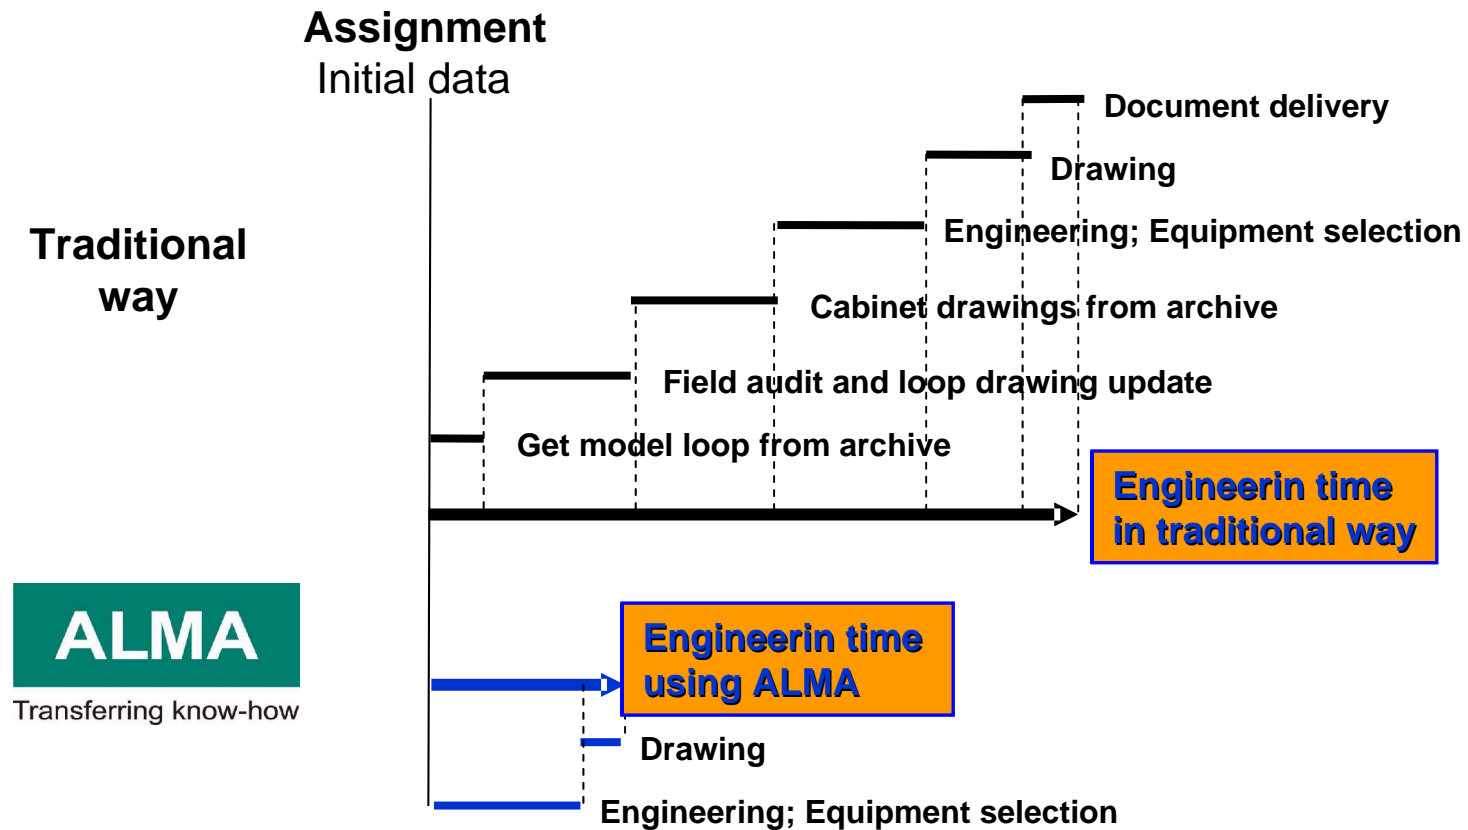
Assignment
Initial data

Traditional way

Document delivery

Drawing

Engineering; Equipment selection

Cabinet drawings from archive

Field audit and loop drawing update

Get model loop from archive

Engineerin time in traditional way

ALMA
Transferring know-how

Engineerin time using ALMA

Drawing

Engineering; Equipment selection